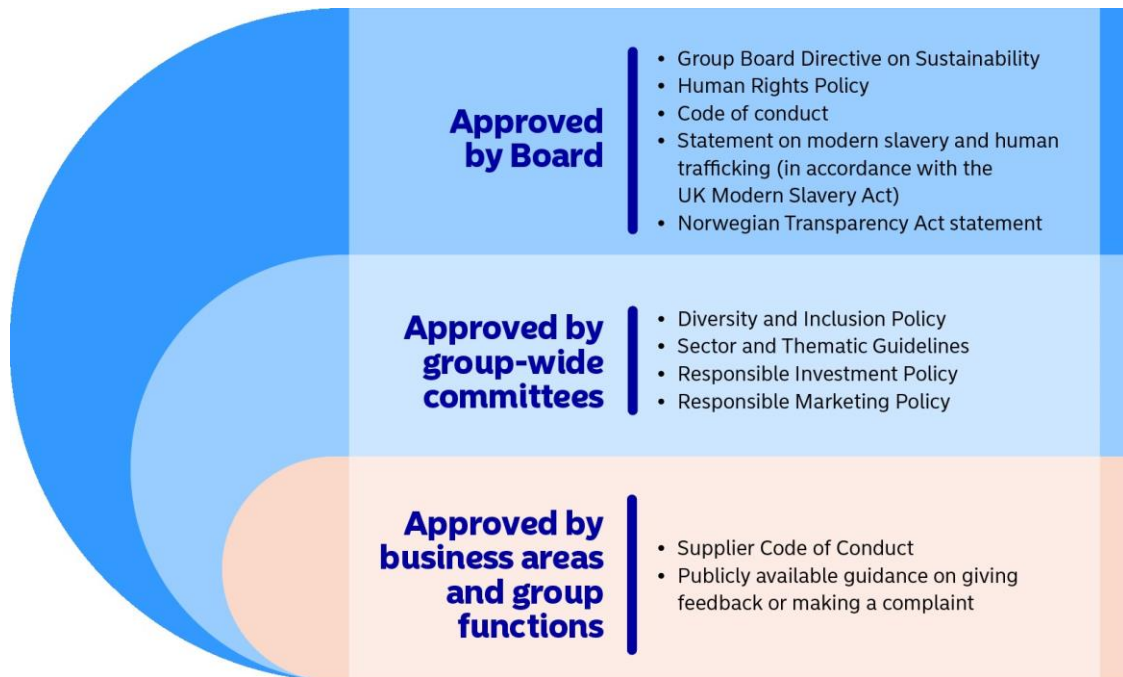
Approved by Board

• Group Board Directive on Sustainability
• Human Rights Policy
• Code of conduct
• Statement on modern slavery and human trafficking (in accordance with the UK Modern Slavery Act)
• Norwegian Transparency Act statement

Approved by group-wide committees

• Diversity and Inclusion Policy
• Sector and Thematic Guidelines
• Responsible Investment Policy
• Responsible Marketing Policy

Approved by business areas and group functions

• Supplier Code of Conduct
• Publicly available guidance on giving feedback or making a complaint